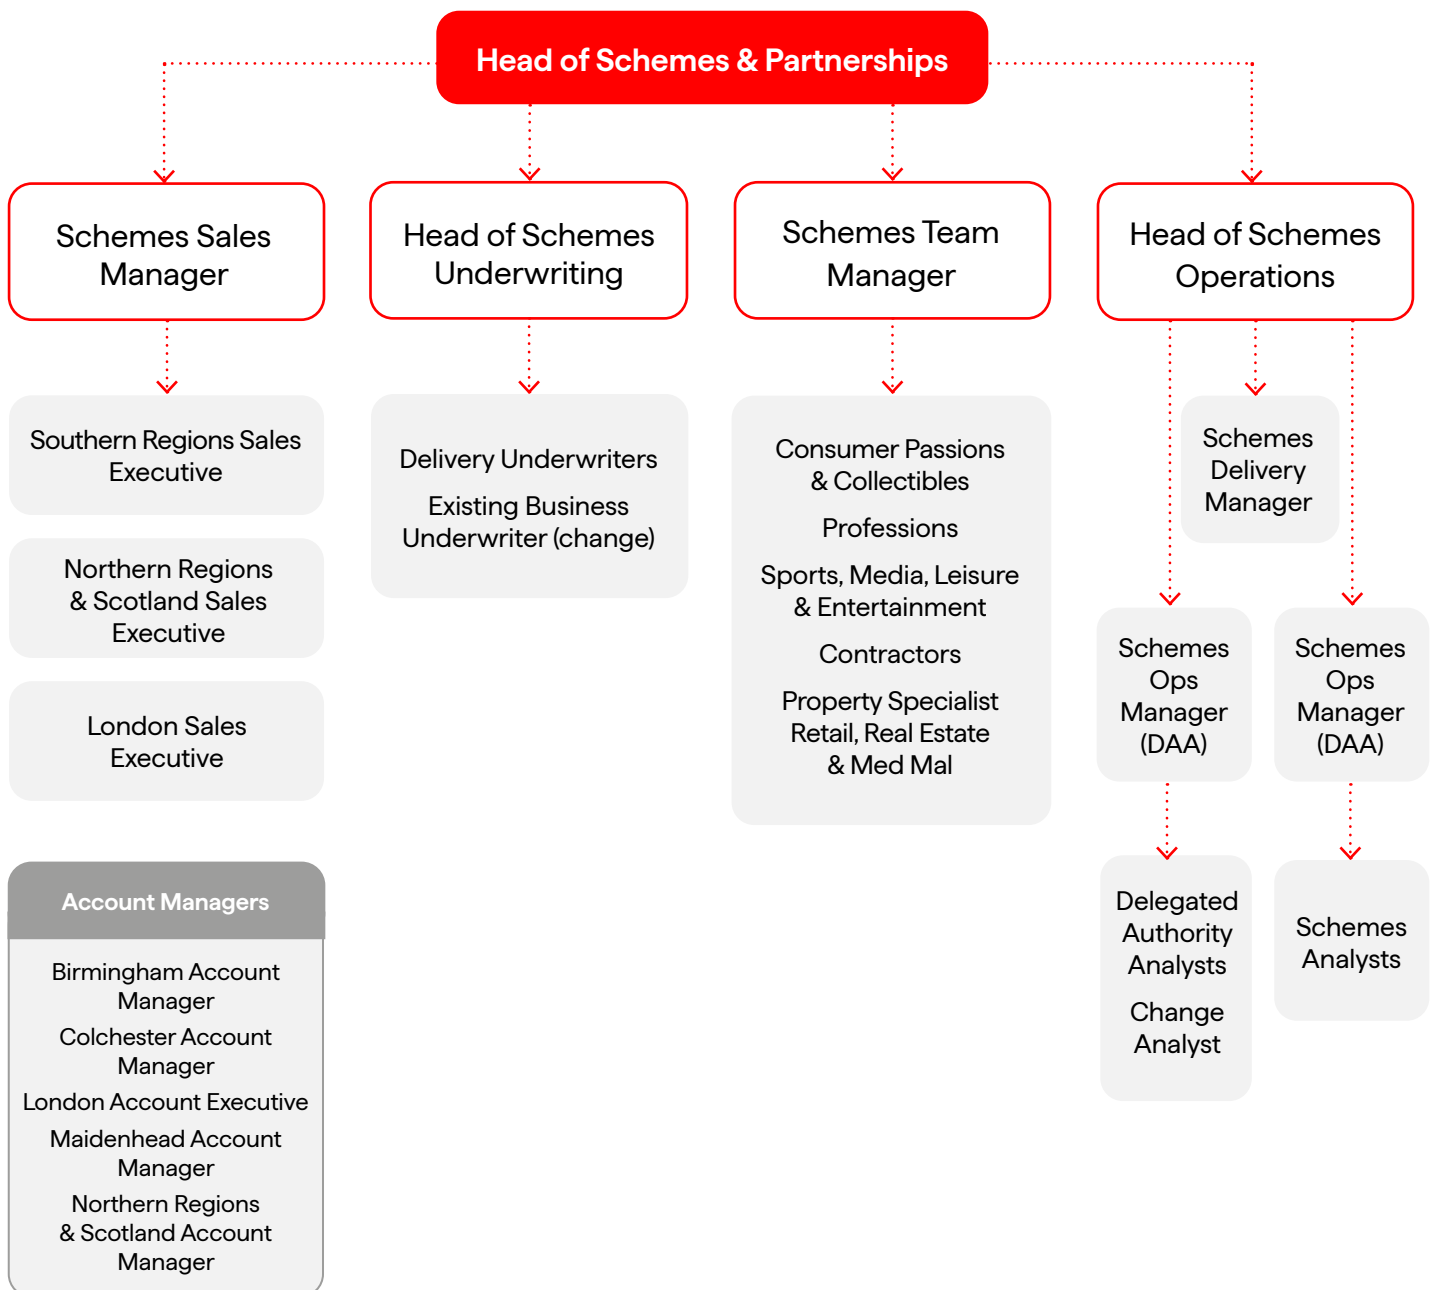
Head of Schemes & Partnerships

Schemes Sales Manager

Southern Regions Sales Executive

Northern Regions & Scotland Sales Executive

London Sales Executive

Account Managers

Birmingham Account Manager

Colchester Account Manager

London Account Executive

Maidenhead Account Manager

Northern Regions & Scotland Account Manager

Head of Schemes Underwriting

Delivery Underwriters

Existing Business Underwriter (change)

Schemes Team Manager

Consumer Passions & Collectibles

Professions

Sports, Media, Leisure & Entertainment

Contractors

Property Specialist Retail, Real Estate & Med Mal

Head of Schemes Operations

Schemes Delivery Manager

Schemes Ops Manager (DAA)

Schemes Ops Manager (DAA)

Delegated Authority Analysts

Change Analyst

Schemes Analysts